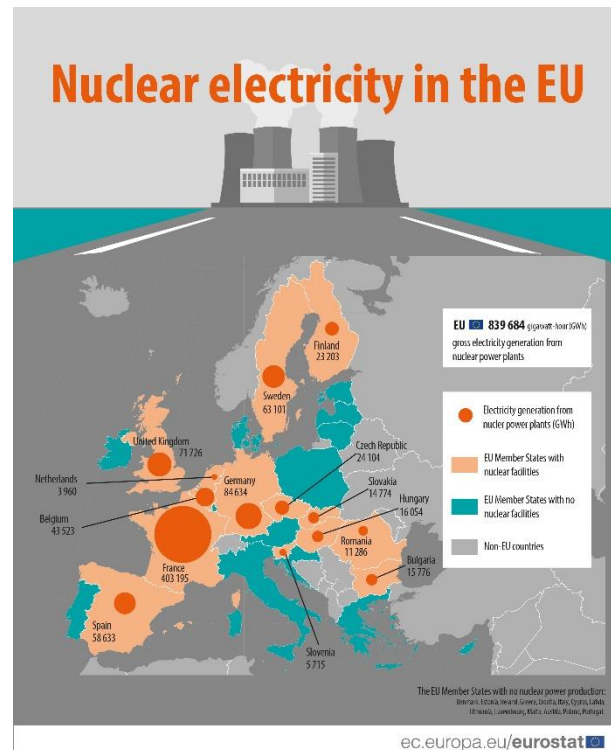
Nuclear electricity in the EU

EU 839 684 gigawatt-hour (GWh) gross electricity generation from nuclear power plants

Electricity generation from nucler power plants (GWh)

EU Member States with nuclear facilities

EU Member States with no nuclear facilities

Non-EU countries

Finland 23 203

Sweden 63 101

United Kingdom 71 726

Netherlands 3 960

Belgium 43 523

Germany 84 634

Czech Republic 24 104

Slovakia 14 774

Hungary 16 054

Romania 11 286

Bulgaria 15 776

France 403 195

Spain 58 633

Slovenia 5 715

The EU Member States with no nuclear power production:
Denmark, Estonia, Ireland, Greece, Croatia, Italy, Cyprus, Latvia, Lithuania, Luxembourg, Malta, Austria, Poland, Portugal.

ec.europa.eu/eurostat